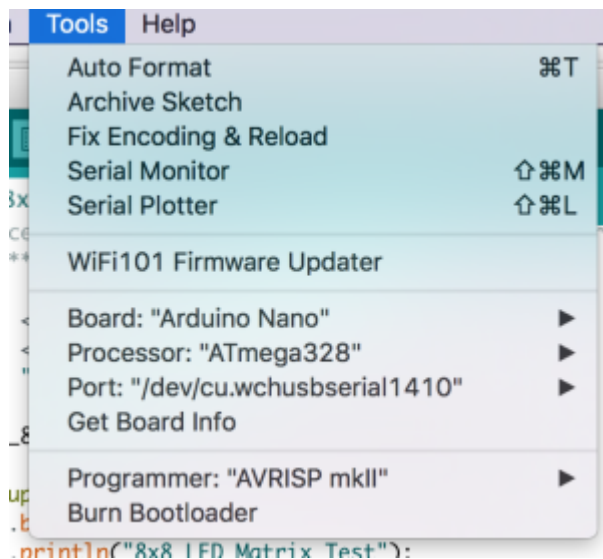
Tools Help

Auto Format ⌘T
Archive Sketch
Fix Encoding & Reload
Serial Monitor ⇧⌘M
Serial Plotter ⇧⌘L

WiFi101 Firmware Updater

Board: "Arduino Nano" ▶
Processor: "ATmega328" ▶
Port: "/dev/cu.wchusbserial1410" ▶
Get Board Info

Programmer: "AVRISP mkII" ▶
Burn Bootloader

.println("8x8 LED Matrix Test");